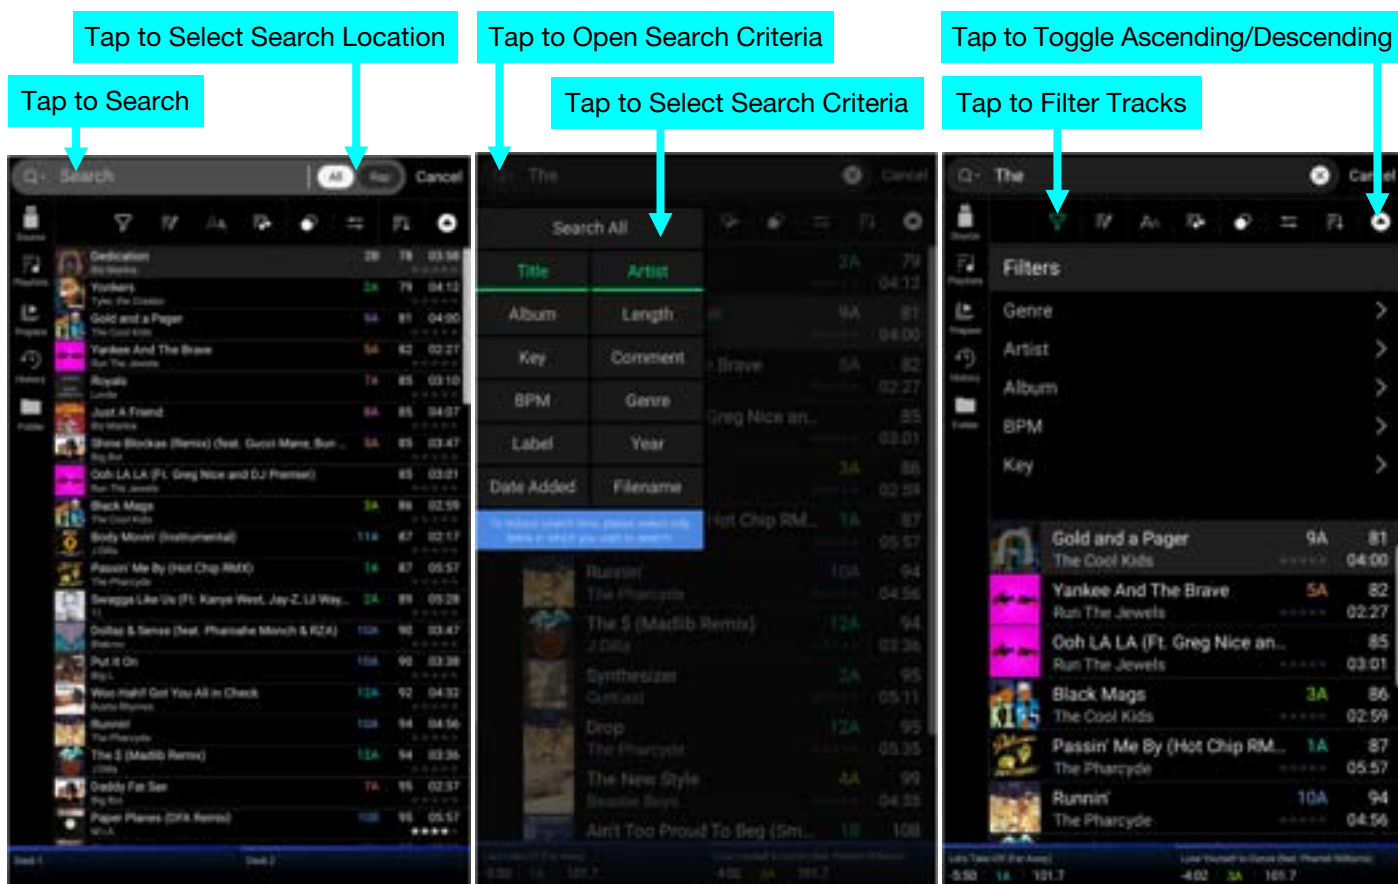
Tap to Select Search Location

Tap to Search

Search

All

Cancel

Tap to Open Search Criteria

Tap to Select Search Criteria

The

Cancel

Search All

| Title | Artist |
|---|---|
| Album | Length |
| Key | Comment |
| BPM | Genre |
| Label | Year |
| Date Added | Filename |

Tap to Toggle Ascending/Descending

Tap to Filter Tracks

The

Cancel

Filters

Genre

Artist

Album

BPM

Key

Dedication
Yonkers
Gold and a Pager
Yankee And The Brave
Royals
Just A Friend
Ooh LA LA (Ft. Greg Nice and DJ Premier)
Black Mags
Body Movin' (Instrumental)
Passin' Me By (Hot Chip RMX)
Put It On
Runnin'
The \$ (Madlib Remix)
Daddy Fat Sax
Paper Planes (DFA Remix)

Runnin'
The Pharcyde
The \$ (Madlib Remix)
J Dilla
Synthesizer
Drop
The Pharcyde
The New Style
Beastie Boys
Ain't Too Proud To Beg

Gold and a Pager
The Cool Kids
9A
81
04:00
Yankee And The Brave
Run The Jewels
5A
82
02:27
Ooh LA LA (Ft. Greg Nice an...
Run The Jewels
85
03:01
Black Mags
The Cool Kids
3A
86
02:59
Passin' Me By (Hot Chip RM...
The Pharcyde
1A
87
05:57
Runnin'
The Pharcyde
10A
94
04:56